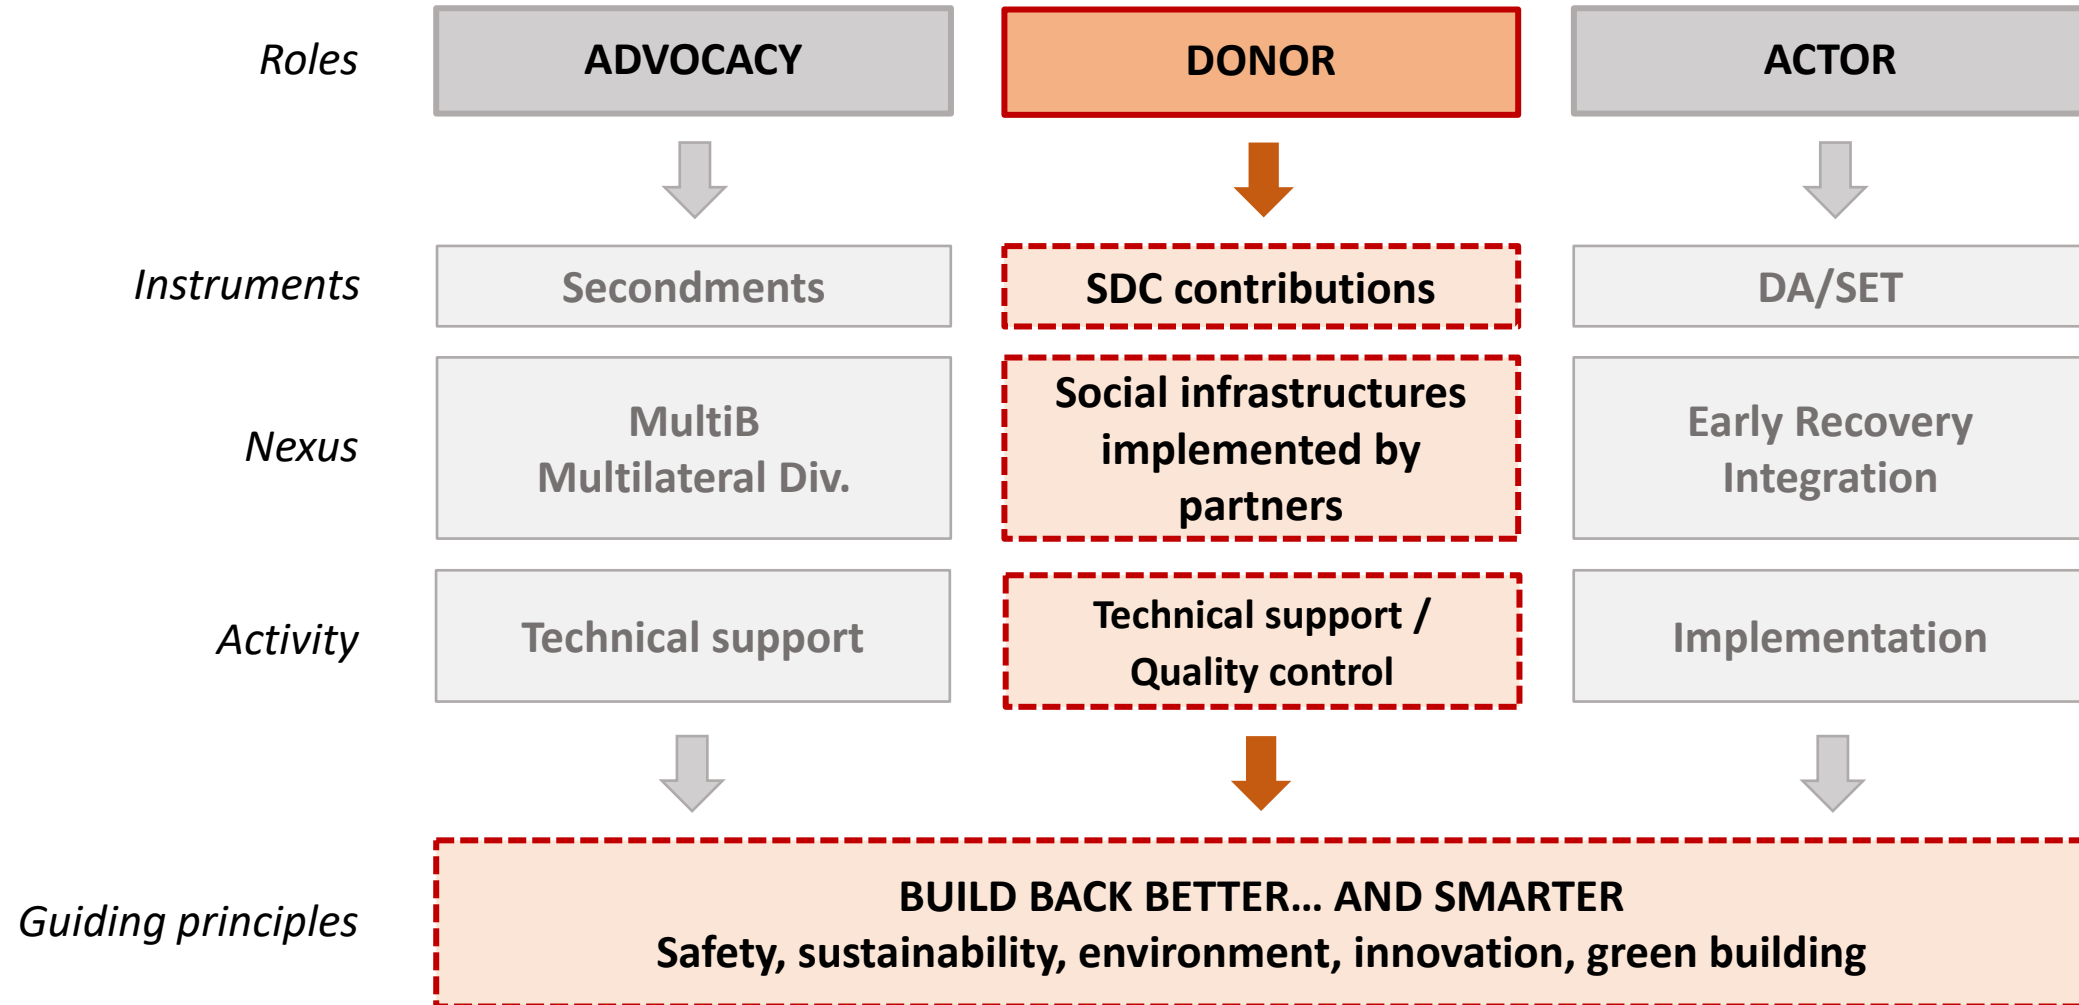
| | | | |
|---|---|---|---|
| Roles | ADVOCACY | DONOR | ACTOR |
| Instruments | Secondments | SDC contributions | DA/SET |
| Nexus | MultiB Multilateral Div. | Social infrastructures implemented by partners | Early Recovery Integration |
| Activity | Technical support | Technical support / Quality control | Implementation |

Guiding principles

BUILD BACK BETTER… AND SMARTER
Safety, sustainability, environment, innovation, green building